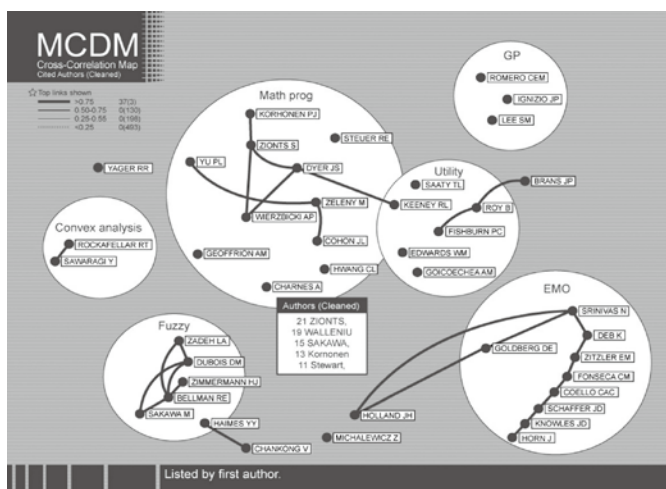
MCDM
Cross-Correlation Map
Cited Authors (Cleaned)

Top links shown
>0.75 37(3)
0.50-0.75 0(130)
0.25-0.55 0(198)
<0.25 0(493)

GP
ROMERO CEM
IGNIZIO JP
LEE SM

Math prog
KORHONEN PJ
STEUER RE
ZIONTS S
YU PL
DYER JS
ZELENY M
WIERZBICKI AP
COHON JL
GEOFFRION AM
HWANG CL
CHARNES A

YAGER RR

Utility
SAATY TL
BRANS JP
KEENEY RL
ROY B
FISHBURN PC
EDWARDS WM
GOICOECHEA AM

Convex analysis
ROCKAFELLAR RT
SAWARAGI Y

Authors (Cleaned)
21 ZIONTS,
19 WALLENIU
15 SAKAWA,
13 Kornonen
11 Stewart,

EMO
SRINIVAS N
DEB K
GOLDBERG DE
ZITZLER EM
FONSECA CM
COELLO CAC
SCHAFFER JD
KNOWLES JD
HORN J

Fuzzy
ZADEH LA
DUBOIS DM
ZIMMERMANN HJ
BELLMAN RE
SAKAWA M
HAIMES YY
CHANKONG V

HOLLAND JH
MICHALEWICZ Z

Listed by first author.